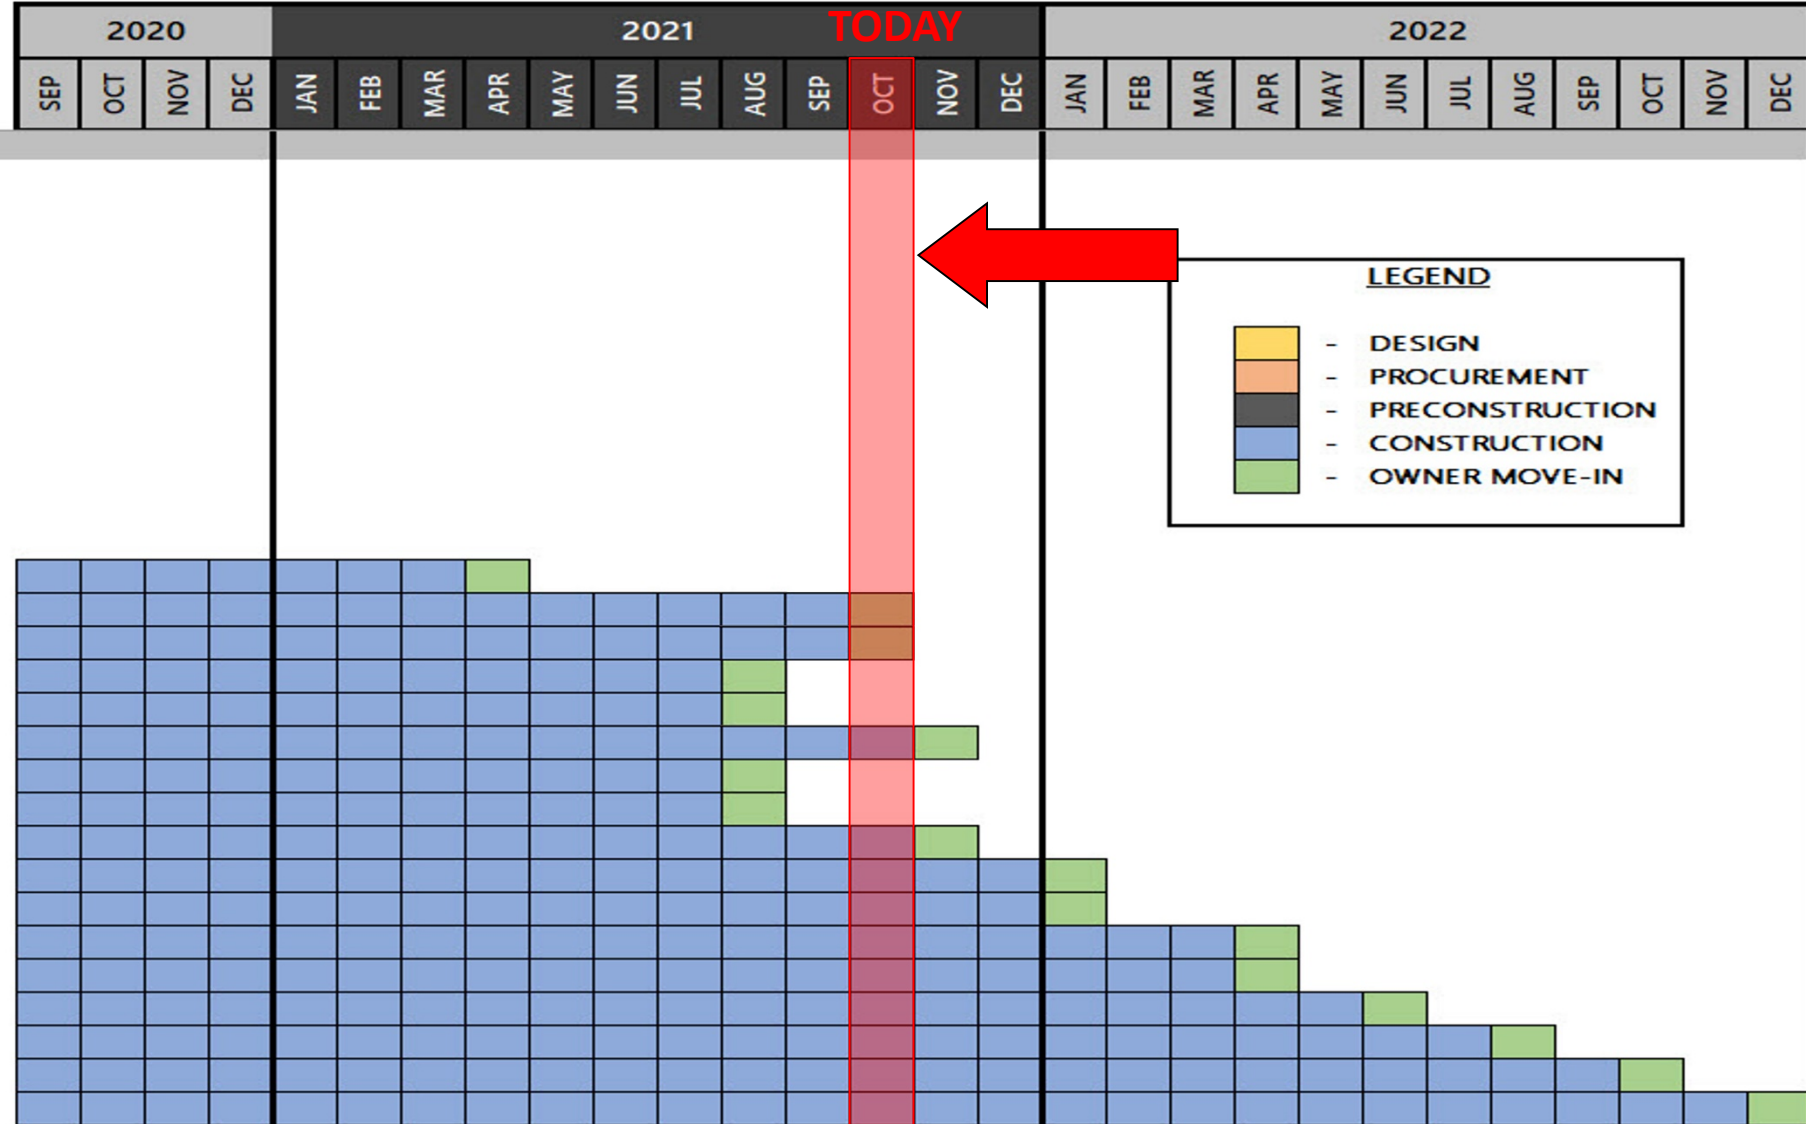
| 2020 | | | | 2021 | | | | | | | | | | | | 2022 | | | | | | | | | | | |
|---|---|---|---|---|---|---|---|---|---|---|---|---|---|---|---|---|---|---|---|---|---|---|---|---|---|---|---|
| SEP | OCT | NOV | DEC | JAN | FEB | MAR | APR | MAY | JUN | JUL | AUG | SEP | OCT | NOV | DEC | JAN | FEB | MAR | APR | MAY | JUN | JUL | AUG | SEP | OCT | NOV | DEC |

TODAY

LEGEND

- DESIGN
- PROCUREMENT
- PRECONSTRUCTION
- CONSTRUCTION
- OWNER MOVE-IN